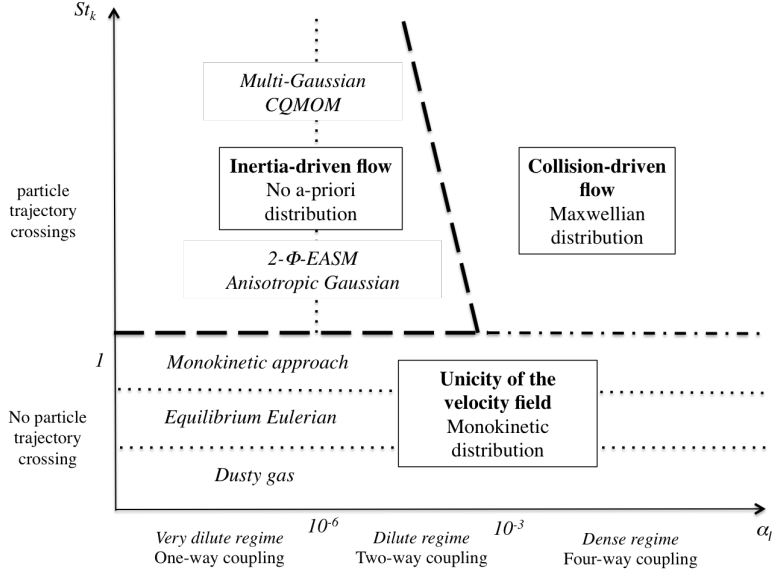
$St_k$

Multi-Gaussian CQMOM

Inertia-driven flow
No a-priori distribution

2-Φ-EASM
Anisotropic Gaussian

Collision-driven flow
Maxwellian distribution

particle trajectory crossings

1

Monokinetic approach

Unicity of the velocity field
Monokinetic distribution

No particle trajectory crossing

Equilibrium Eulerian

Dusty gas

$10^{-6}$

$10^{-3}$

$\alpha_l$

Very dilute regime
One-way coupling

Dilute regime
Two-way coupling

Dense regime
Four-way coupling